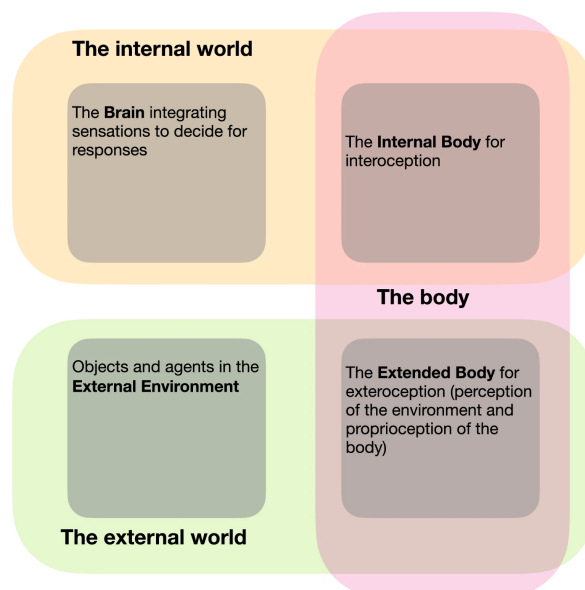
The internal world

The Brain integrating sensations to decide for responses

The Internal Body for interoception

The body

Objects and agents in the External Environment

The Extended Body for exteroception (perception of the environment and proprioception of the body)

The external world